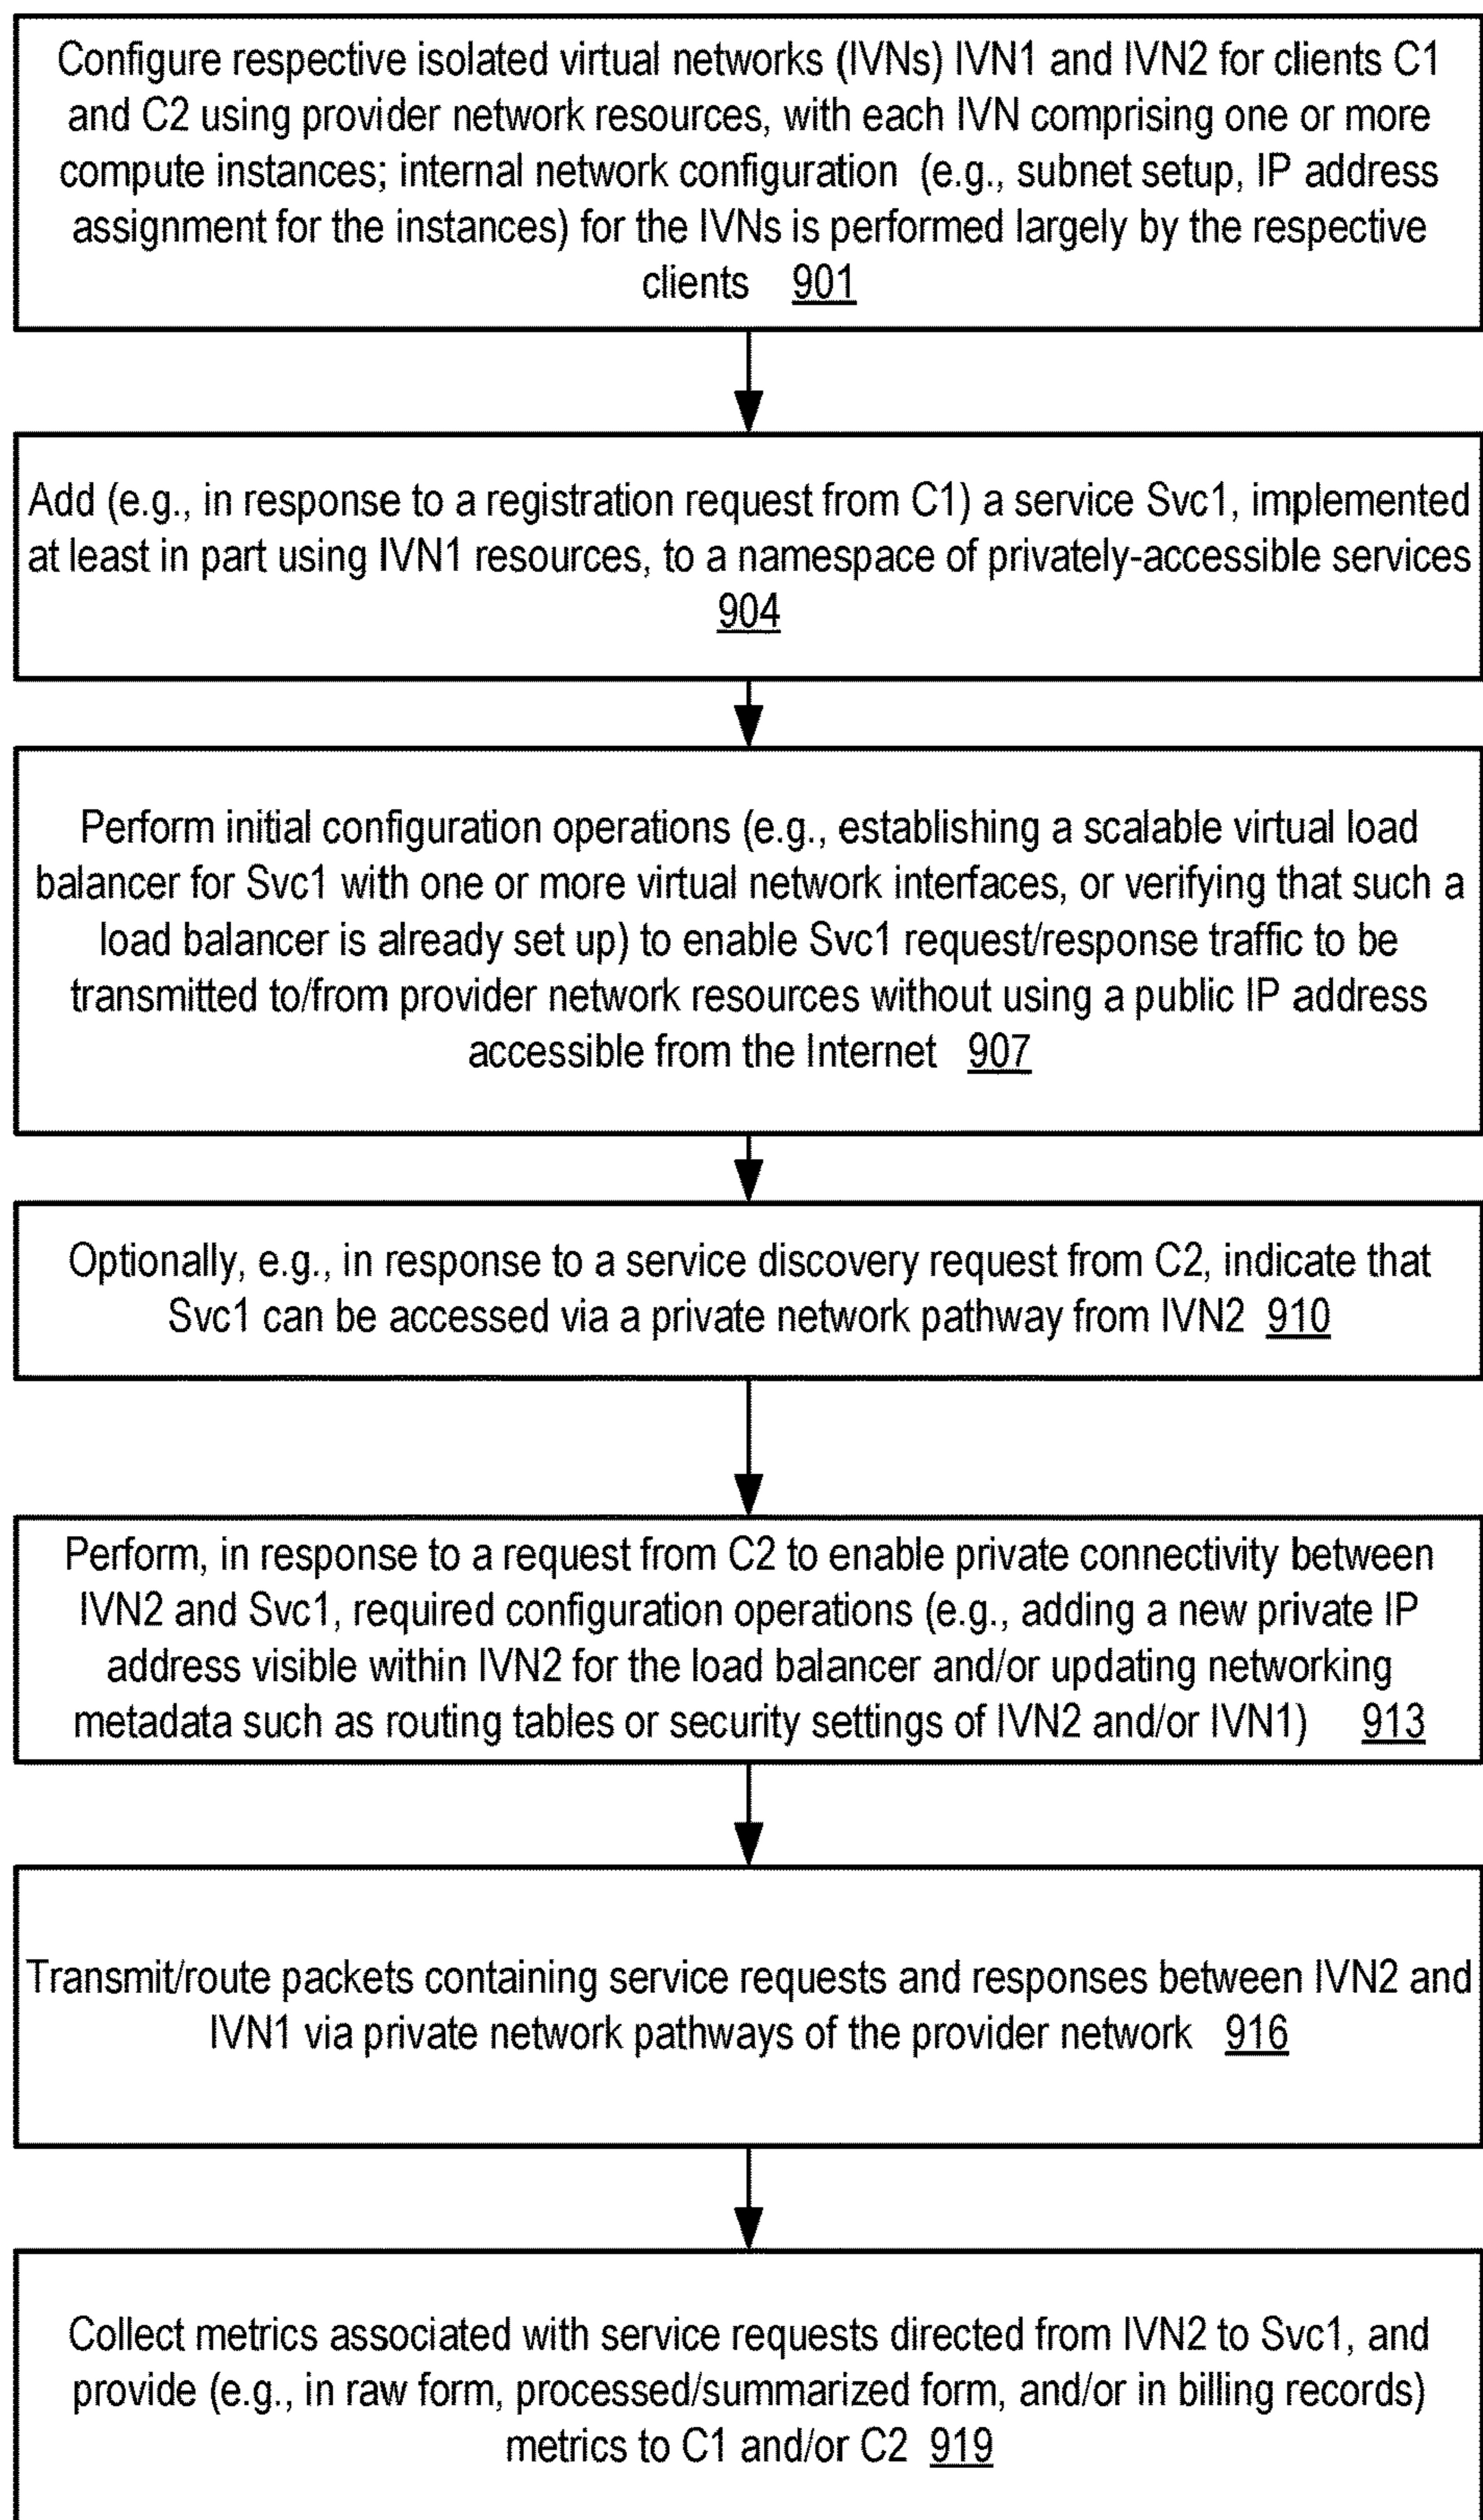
Configure respective isolated virtual networks (IVNs) IVN1 and IVN2 for clients C1 and C2 using provider network resources, with each IVN comprising one or more compute instances; internal network configuration (e.g., subnet setup, IP address assignment for the instances) for the IVNs is performed largely by the respective clients 901

Add (e.g., in response to a registration request from C1) a service Svc1, implemented at least in part using IVN1 resources, to a namespace of privately-accessible services 904

Perform initial configuration operations (e.g., establishing a scalable virtual load balancer for Svc1 with one or more virtual network interfaces, or verifying that such a load balancer is already set up) to enable Svc1 request/response traffic to be transmitted to/from provider network resources without using a public IP address accessible from the Internet 907

Optionally, e.g., in response to a service discovery request from C2, indicate that Svc1 can be accessed via a private network pathway from IVN2 910

Perform, in response to a request from C2 to enable private connectivity between IVN2 and Svc1, required configuration operations (e.g., adding a new private IP address visible within IVN2 for the load balancer and/or updating networking metadata such as routing tables or security settings of IVN2 and/or IVN1) 913

Transmit/route packets containing service requests and responses between IVN2 and IVN1 via private network pathways of the provider network 916

Collect metrics associated with service requests directed from IVN2 to Svc1, and provide (e.g., in raw form, processed/summarized form, and/or in billing records) metrics to C1 and/or C2 919